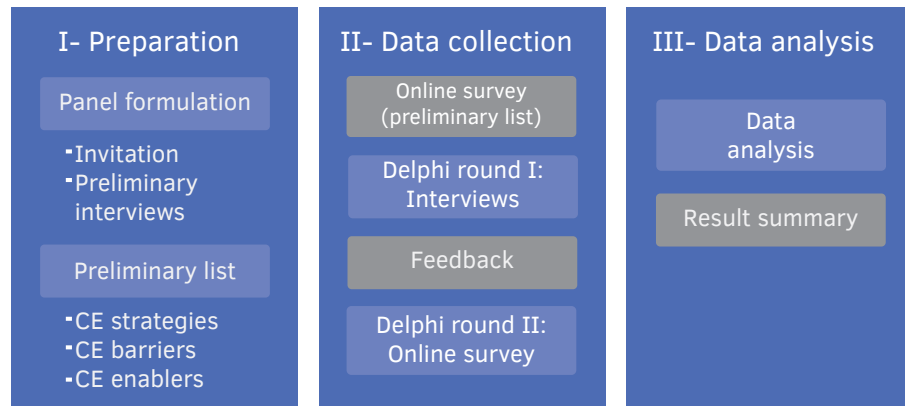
I- Preparation

Panel formulation

-Invitation
-Preliminary interviews

Preliminary list

-CE strategies
-CE barriers
-CE enablers

II- Data collection

Online survey (preliminary list)

Delphi round I: Interviews

Feedback

Delphi round II: Online survey

III- Data analysis

Data analysis

Result summary